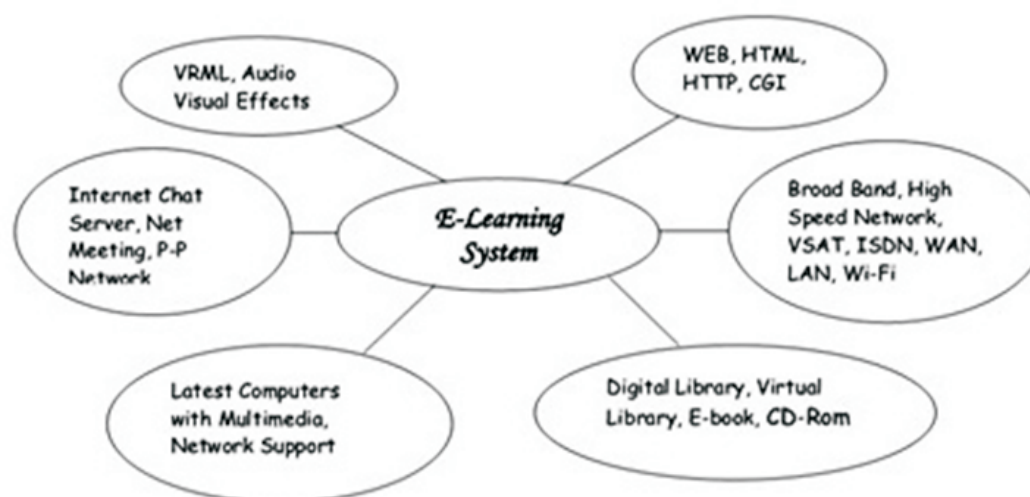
VRML, Audio Visual Effects

WEB, HTML, HTTP, CGI

Internet Chat Server, Net Meeting, P-P Network

E-Learning System

Broad Band, High Speed Network, VSAT, ISDN, WAN, LAN, Wi-Fi

Latest Computers with Multimedia, Network Support

Digital Library, Virtual Library, E-book, CD-Rom